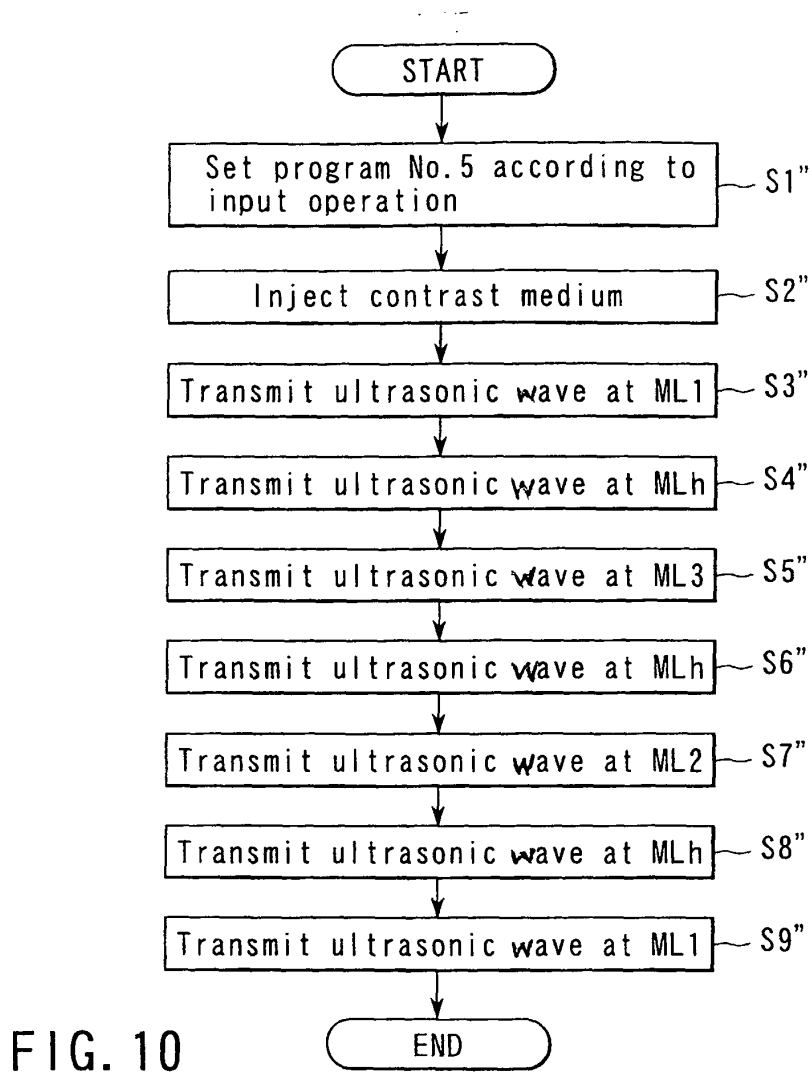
START

Set program No.5 according to input operation S1"

Inject contrast medium S2"

Transmit ultrasonic wave at ML1 S3"

Transmit ultrasonic wave at MLh S4"

Transmit ultrasonic wave at ML3 S5"

Transmit ultrasonic wave at MLh S6"

Transmit ultrasonic wave at ML2 S7"

Transmit ultrasonic wave at MLh S8"

Transmit ultrasonic wave at ML1 S9"

END

FIG. 10